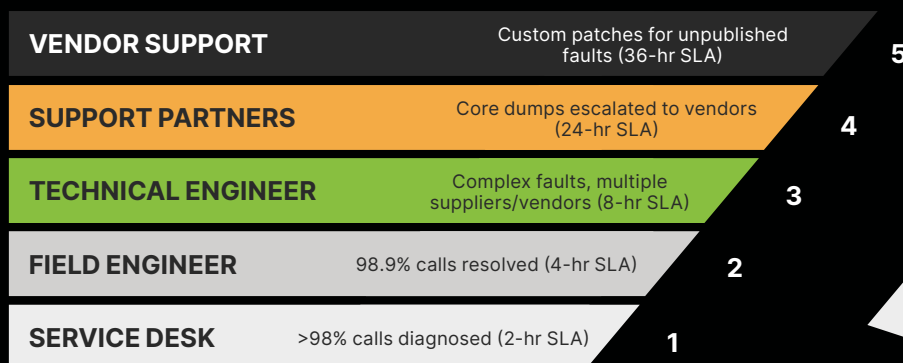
VENDOR SUPPORT
Custom patches for unpublished faults (36-hr SLA)
5

SUPPORT PARTNERS
Core dumps escalated to vendors (24-hr SLA)
4

TECHNICAL ENGINEER
Complex faults, multiple suppliers/vendors (8-hr SLA)
3

FIELD ENGINEER
98.9% calls resolved (4-hr SLA)
2

SERVICE DESK
>98% calls diagnosed (2-hr SLA)
1